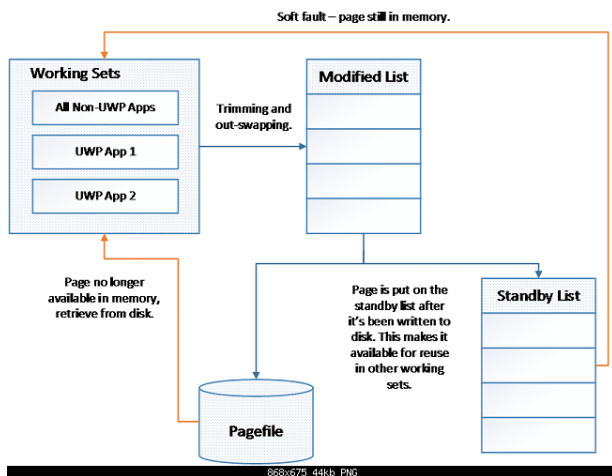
Soft fault – page still in memory.

Working Sets

All Non-UWP Apps

UWP App 1

UWP App 2

Trimming and out-swapping.

Modified List

Page no longer available in memory, retrieve from disk.

Page is put on the standby list after it's been written to disk. This makes it available for reuse in other working sets.

Standby List

Pagefile

868x675 44kb PNG